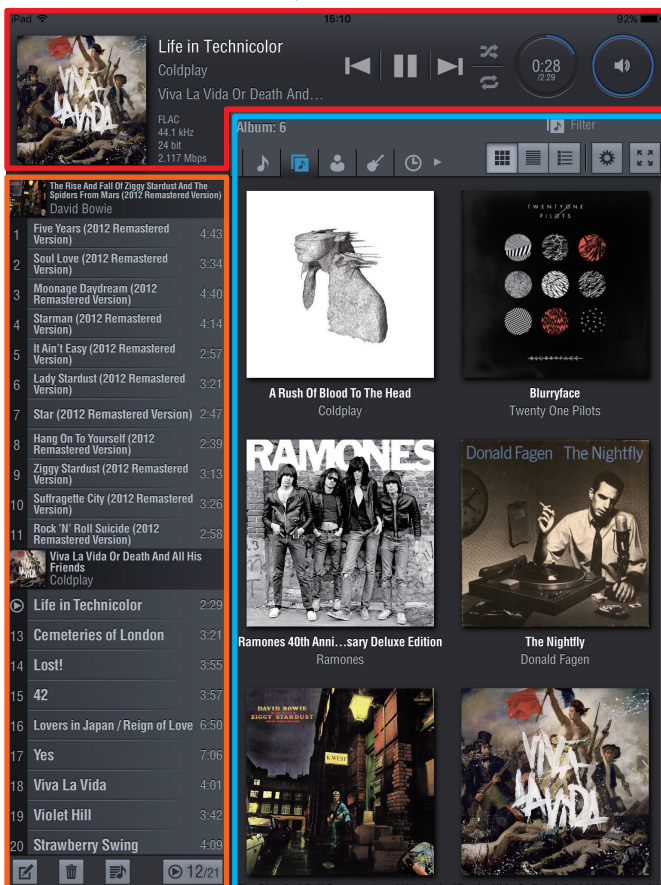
iPad 15:10 92%

Life in Technicolor
Coldplay
Viva La Vida Or Death And…

FLAC
44.1 kHz
24 bit
2.117 Mbps

0:28
/2:29

Album: 6
Filter

The Rise And Fall Of Ziggy Stardust And The Spiders From Mars (2012 Remastered Version)
David Bowie

| | | |
|---|---|---|
| 1 | Five Years (2012 Remastered Version) | 4:43 |
| 2 | Soul Love (2012 Remastered Version) | 3:34 |
| 3 | Moonage Daydream (2012 Remastered Version) | 4:40 |
| 4 | Starman (2012 Remastered Version) | 4:14 |
| 5 | It Ain't Easy (2012 Remastered Version) | 2:57 |
| 6 | Lady Stardust (2012 Remastered Version) | 3:21 |
| 7 | Star (2012 Remastered Version) | 2:47 |
| 8 | Hang On To Yourself (2012 Remastered Version) | 2:39 |
| 9 | Ziggy Stardust (2012 Remastered Version) | 3:13 |
| 10 | Suffragette City (2012 Remastered Version) | 3:26 |
| 11 | Rock 'N' Roll Suicide (2012 Remastered Version) | 2:58 |

Viva La Vida Or Death And All His Friends
Coldplay

| | | |
|---|---|---|
| | Life in Technicolor | 2:29 |
| 13 | Cemeteries of London | 3:21 |
| 14 | Lost! | 3:55 |
| 15 | 42 | 3:57 |
| 16 | Lovers in Japan / Reign of Love | 6:50 |
| 17 | Yes | 7:06 |
| 18 | Viva La Vida | 4:01 |
| 19 | Violet Hill | 3:42 |
| 20 | Strawberry Swing | 4:09 |

12/21

TWENTY ONE PILOTS
BLURRYFACE

A Rush Of Blood To The Head
Coldplay

Blurryface
Twenty One Pilots

RAMONES

Donald Fagen The Nightfly

Ramones 40th Anni…sary Deluxe Edition
Ramones

The Nightfly
Donald Fagen

DAVID BOWIE
ZIGGY STARDUST
K.WEST

VIVA LA VIDA